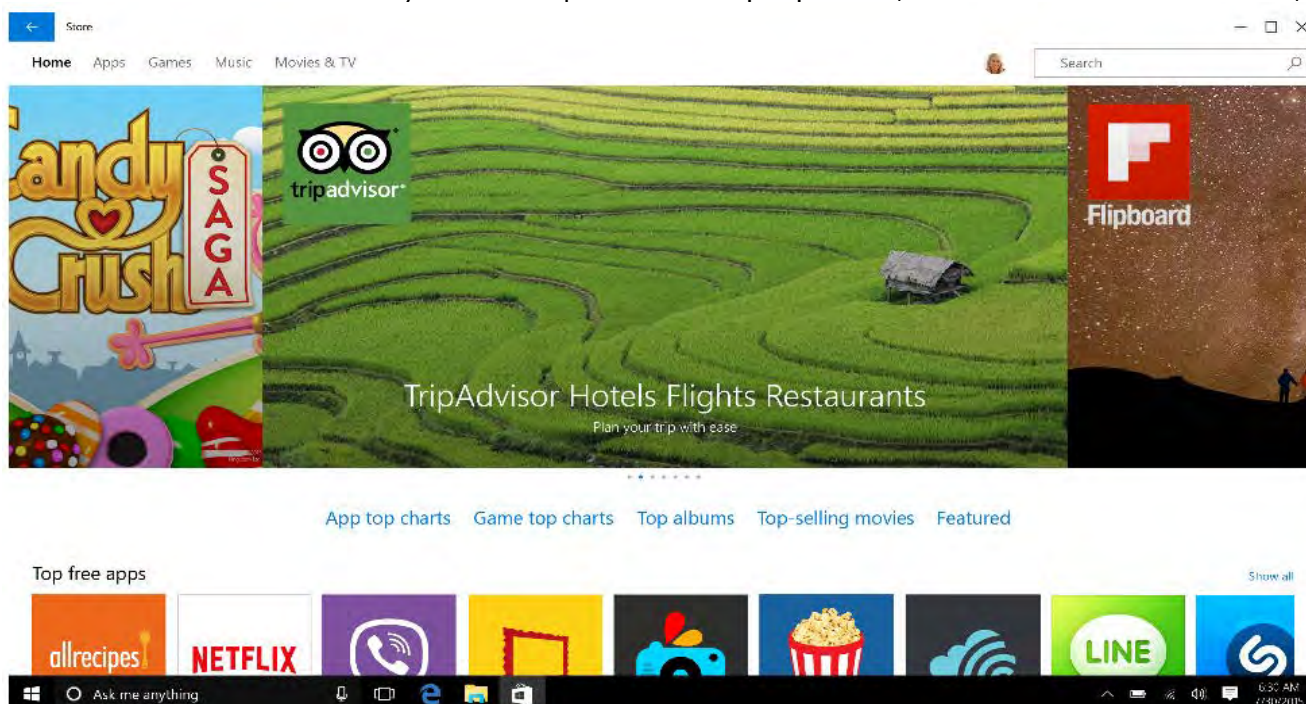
Store

Home Apps Games Music Movies & TV

Search

Candy Crush SAGA

tripadvisor

Flipboard

TripAdvisor Hotels Flights Restaurants

Plan your trip with ease

App top charts Game top charts Top albums Top-selling movies Featured

Top free apps

Show all

allrecipes

NETFLIX

LINE

Ask me anything

6:30 AM
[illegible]